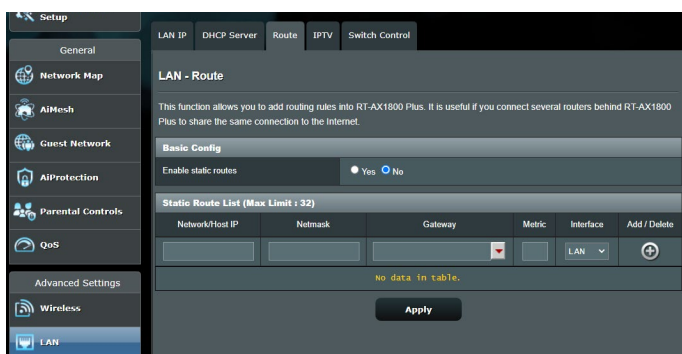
Setup

General

Network Map

AiMesh

Guest Network

AiProtection

Parental Controls

QoS

Advanced Settings

Wireless

LAN

LAN IP | DHCP Server | Route | IPTV | Switch Control

LAN - Route

This function allows you to add routing rules into RT-AX1800 Plus. It is useful if you connect several routers behind RT-AX1800 Plus to share the same connection to the Internet.

Basic Config

Enable static routes  Yes  No

Static Route List (Max Limit : 32)

| Network/Host IP | Netmask | Gateway | Metric | Interface | Add / Delete |
|---|---|---|---|---|---|
| | | | | LAN | |

No data in table.

Apply